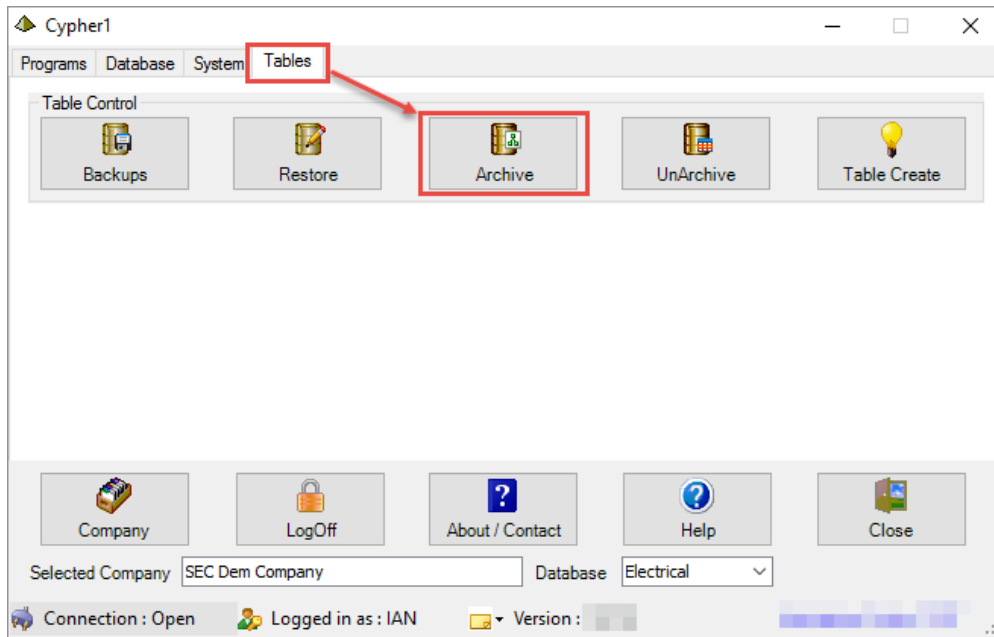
Cypher1

Programs Database System Tables

Table Control

Backups Restore Archive UnArchive Table Create

Company LogOff About / Contact Help Close

Selected Company SEC Dem Company Database Electrical

Connection : Open Logged in as : IAN Version : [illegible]